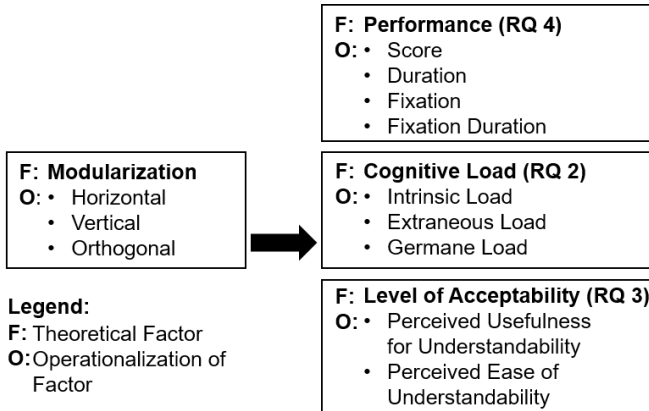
F: Modularization
O: • Horizontal
• Vertical
• Orthogonal

Legend:
F: Theoretical Factor
O: Operationalization of Factor

F: Performance (RQ 4)
O: • Score
• Duration
• Fixation
• Fixation Duration

F: Cognitive Load (RQ 2)
O: • Intrinsic Load
• Extraneous Load
• Germane Load

F: Level of Acceptability (RQ 3)
O: • Perceived Usefulness for Understandability
• Perceived Ease of Understandability